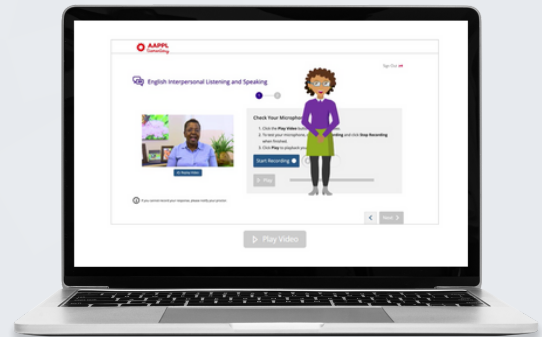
AAPPL Connecting

Sign Out

English Interpersonal Listening and Speaking

1

2

Check Your Microph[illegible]

1. Click the Play Video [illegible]
2. To test your microphone, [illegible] and click Stop Recording when finished.
3. Click Play to playback yo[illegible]

Start Recording

Play

Replay Video

If you cannot record your response, please notify your proctor.

Next

Play Video